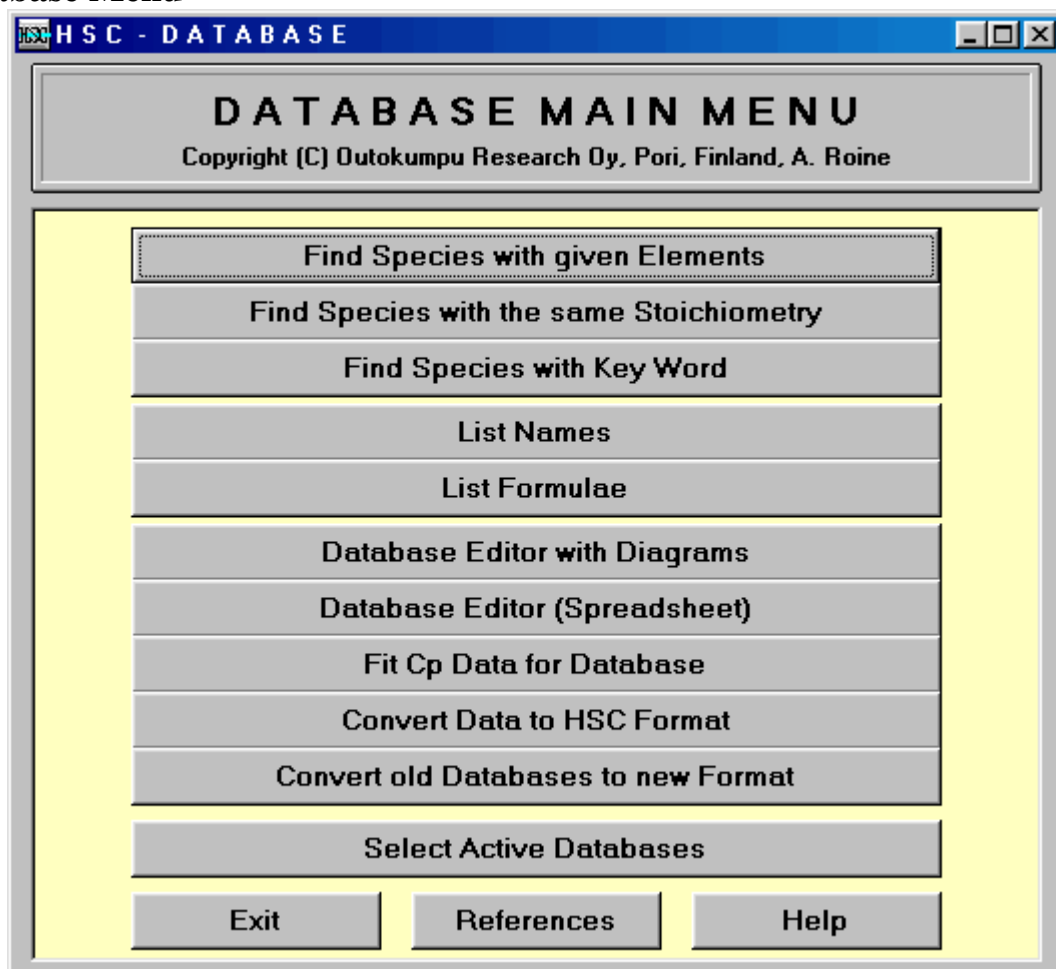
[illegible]abase Menu

HSC - DATABASE

DATABASE MAIN MENU
Copyright (C) Outokumpu Research Oy, Pori, Finland, A. Roine

Find Species with given Elements
Find Species with the same Stoichiometry
Find Species with Key Word
List Names
List Formulae
Database Editor with Diagrams
Database Editor (Spreadsheet)
Fit Cp Data for Database
Convert Data to HSC Format
Convert old Databases to new Format
Select Active Databases
Exit
References
Help